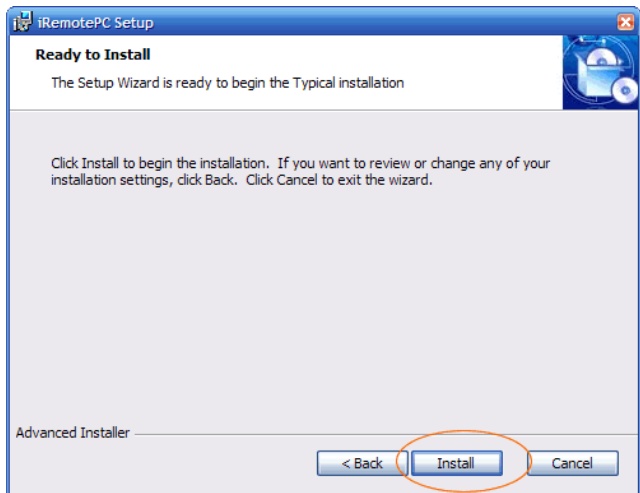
iRemotePC Setup

Ready to Install

The Setup Wizard is ready to begin the Typical installation

Click Install to begin the installation. If you want to review or change any of your installation settings, click Back. Click Cancel to exit the wizard.

Advanced Installer

< Back

Install

Cancel